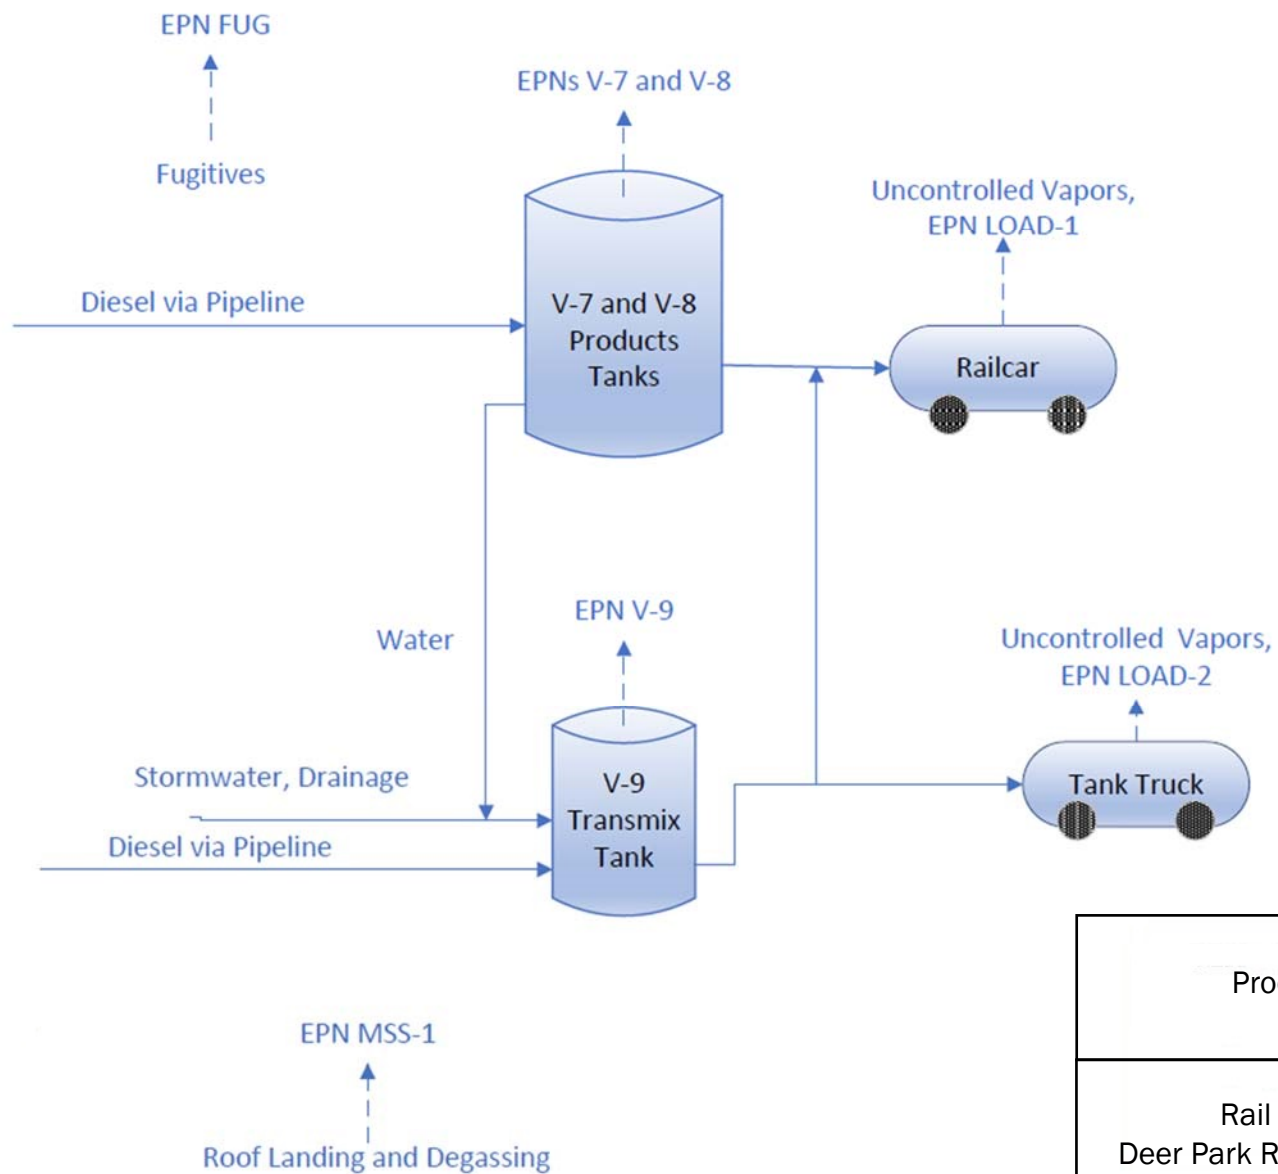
EPN FUG

Fugitives

EPNs V-7 and V-8

Diesel via Pipeline

V-7 and V-8 Products Tanks

Uncontrolled Vapors, EPN LOAD-1

Railcar

Water

EPN V-9

Uncontrolled Vapors, EPN LOAD-2

Stormwater, Drainage

V-9 Transmix Tank

Tank Truck

Diesel via Pipeline

Pro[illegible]

EPN MSS-1

Rail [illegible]
Deer Park R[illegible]

Roof Landing and Degassing